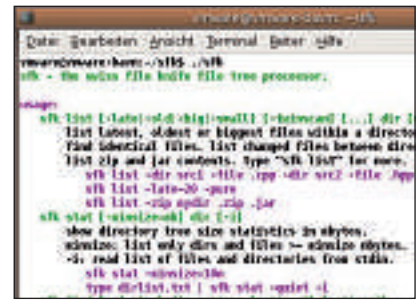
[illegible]

Datei Bearbeiten Ansicht Terminal Reiter Hilfe

vmware@vmware:~/sfk$ ./sfk
sfk - the swiss file knife file tree processor.

usage:
  sfk list [-late|-old|-big|-small] [-tabs=...] [...] dir [...]
     list latest, oldest or biggest files within a directo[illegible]
     find identical files. list changed files between dire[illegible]
     list zip and jar contents. type "sfk list" for more.
        sfk list -dir src1 -file .cpp -dir src2 -file .hpp
        sfk list -late-20 -pure
        sfk list -zip mydir .zip .jar
  sfk stat [-minsize=mb] dir [-i]
     show directory tree size statistics in mbytes.
     minsize: list only dirs and files >= minsize mbytes.
     -i: read list of files and directories from stdin.
        sfk stat -minsize=10m
        type dirlist.txt | sfk stat -quiet -i